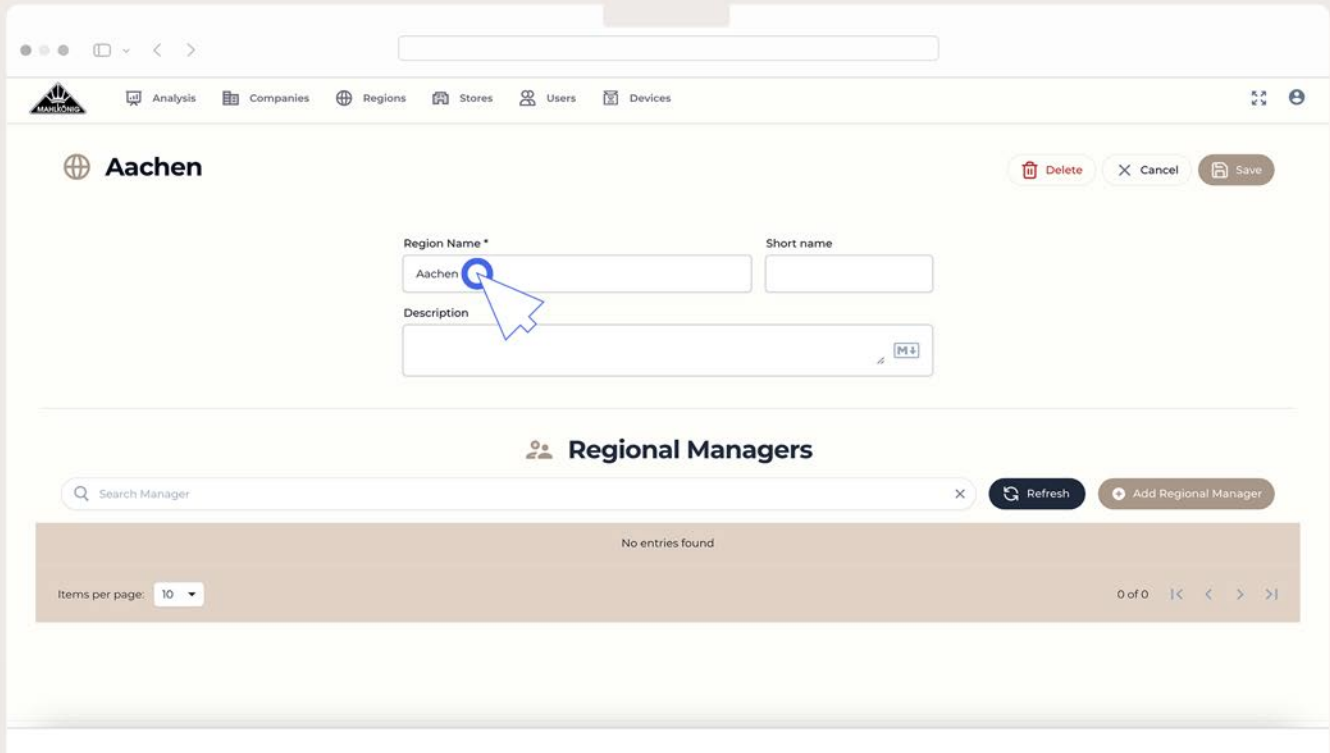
MAHLKÖNIG

Analysis Companies Regions Stores Users Devices

Aachen

Delete Cancel Save

Region Name *

Aachen

Short name

Description

M↓

Regional Managers

Search Manager

Refresh

Add Regional Manager

No entries found

Items per page: 10

0 of 0